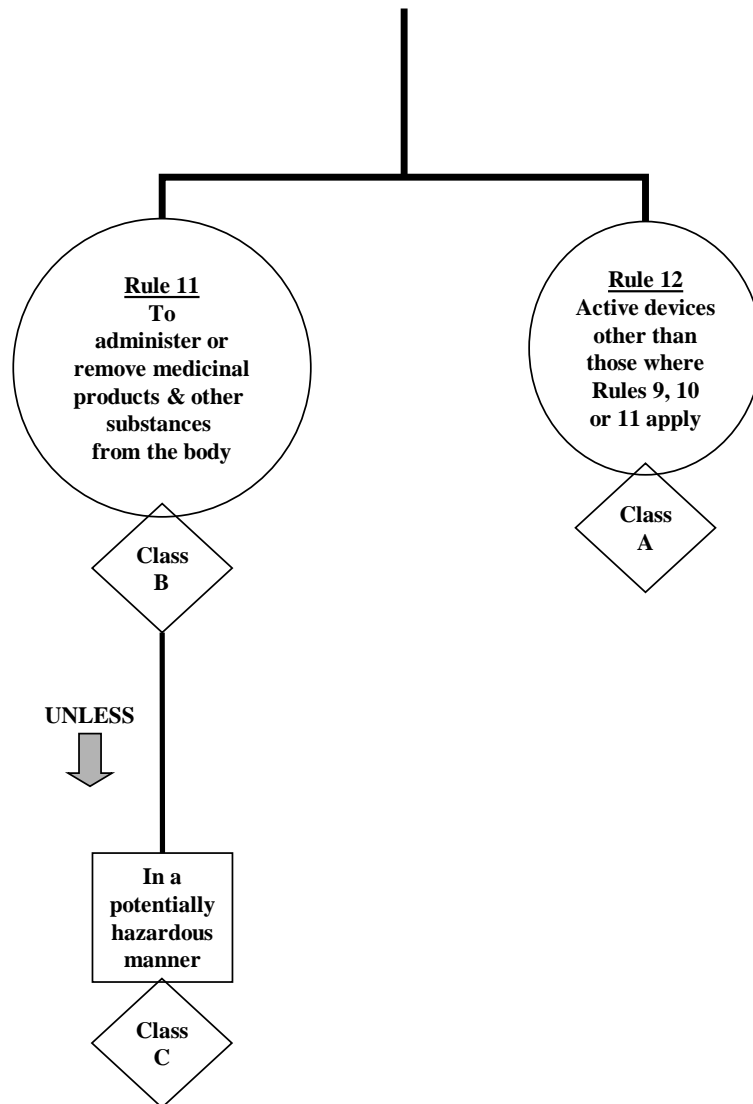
Rule 11
To administer or remove medicinal products & other substances from the body

Class B

UNLESS

In a potentially hazardous manner

Class C

Rule 12
Active devices other than those where Rules 9, 10 or 11 apply

Class A